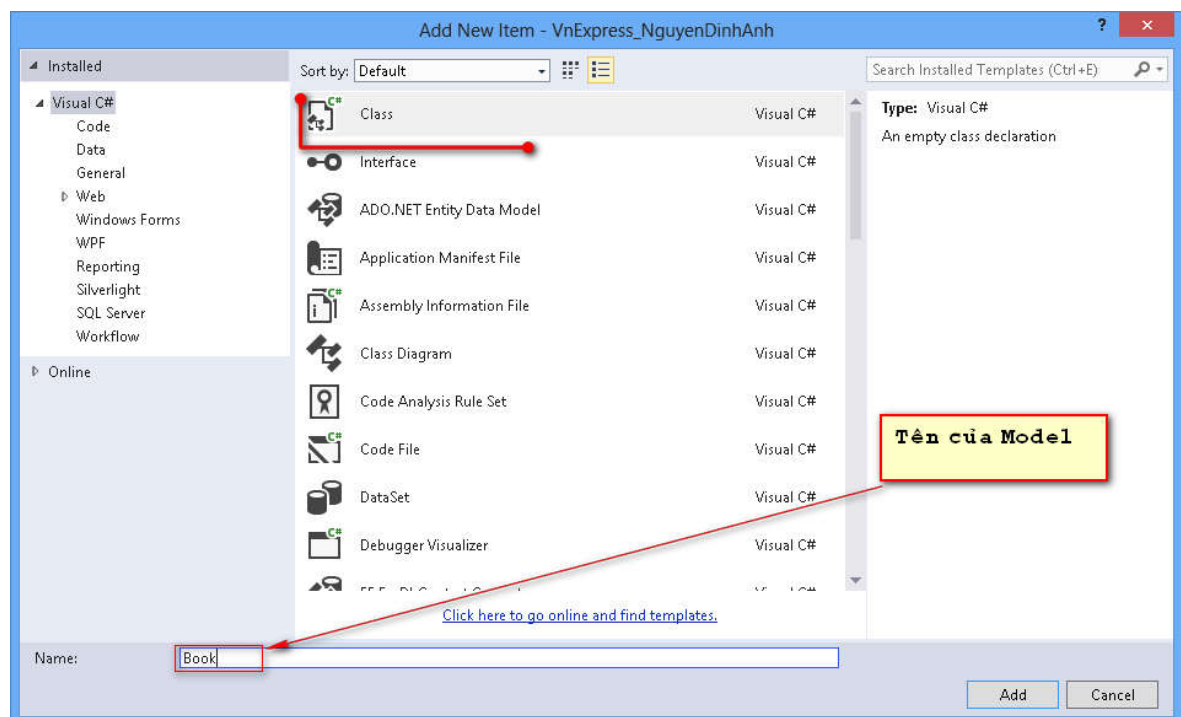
Add New Item - VnExpress_NguyenDinhAnh

?

Installed

Visual C#
Code
Data
General
Web
Windows Forms
WPF
Reporting
Silverlight
SQL Server
Workflow

Online

Sort by: Default

Search Installed Templates (Ctrl+E)

| | |
|---|---|
| Class | Visual C# |
| Interface | Visual C# |
| ADO.NET Entity Data Model | Visual C# |
| Application Manifest File | Visual C# |
| Assembly Information File | Visual C# |
| Class Diagram | Visual C# |
| Code Analysis Rule Set | Visual C# |
| Code File | Visual C# |
| DataSet | Visual C# |
| Debugger Visualizer | Visual C# |
| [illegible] | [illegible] |

Type: Visual C#

An empty class declaration

Tên của Model

Click here to go online and find templates.

Name: Book

Add

Cancel